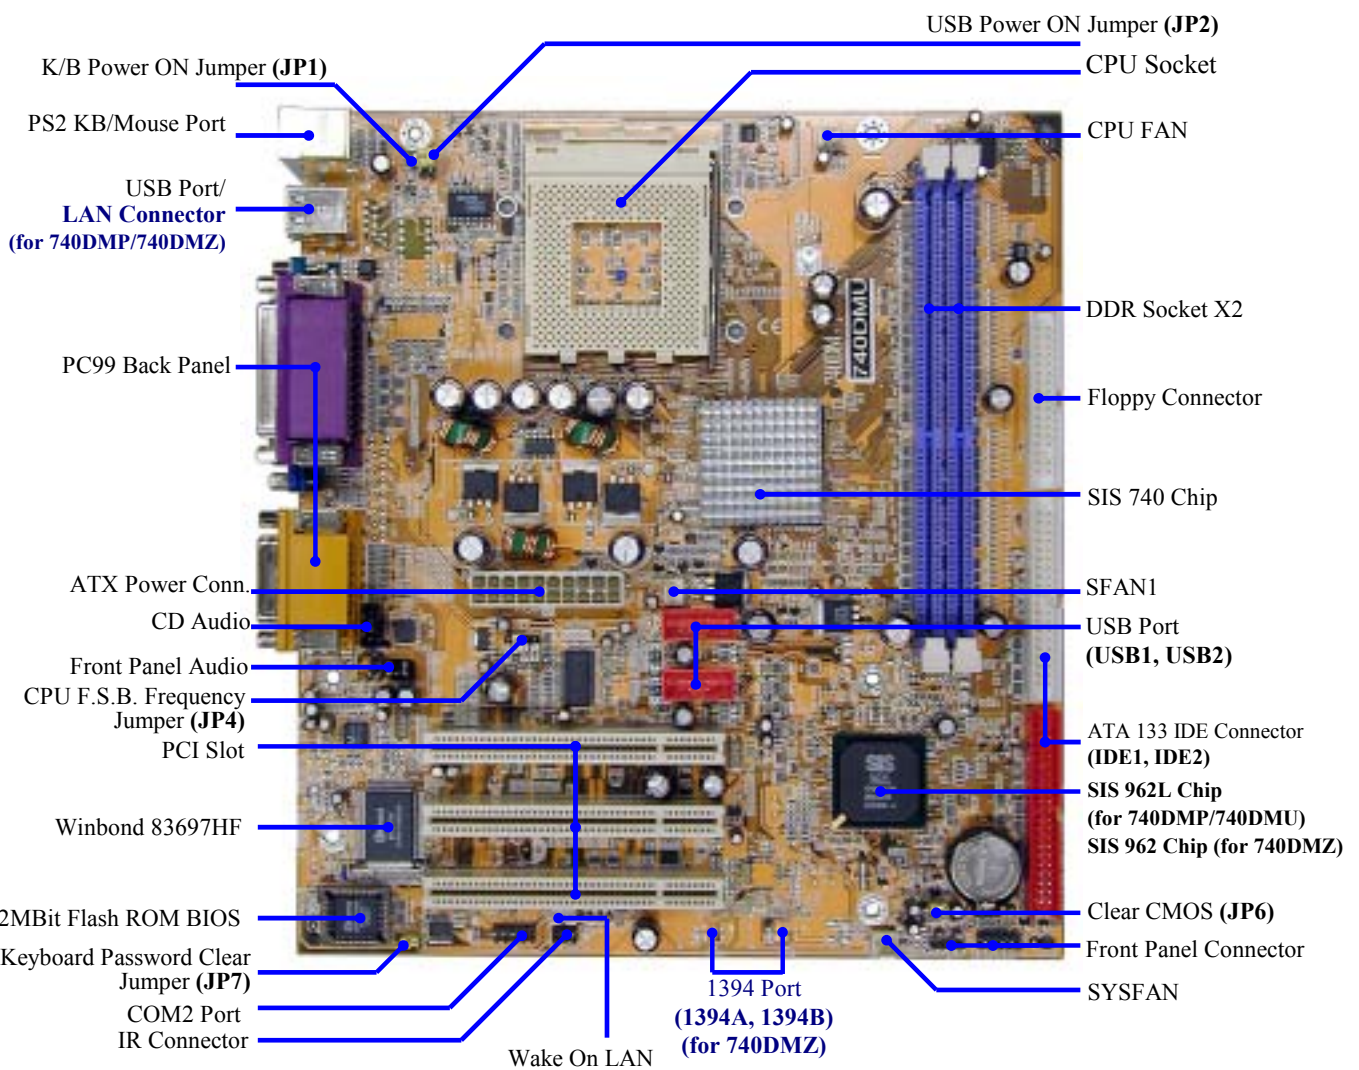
USB Power ON Jumper **(JP2)**

K/B Power ON Jumper **(JP1)**

CPU Socket

PS2 KB/Mouse Port

CPU FAN

USB Port/
**LAN Connector**
**(for 740DMP/740DMZ)**

DDR Socket X2

PC99 Back Panel

Floppy Connector

SIS 740 Chip

ATX Power Conn.

SFAN1

CD Audio

USB Port
**(USB1, USB2)**

Front Panel Audio

CPU F.S.B. Frequency Jumper **(JP4)**

PCI Slot

ATA 133 IDE Connector
**(IDE1, IDE2)**

**SIS 962L Chip**
**(for 740DMP/740DMU)**
**SIS 962 Chip (for 740DMZ)**

Winbond 83697HF

2MBit Flash ROM BIOS

Clear CMOS **(JP6)**

Keyboard Password Clear Jumper **(JP7)**

Front Panel Connector

1394 Port
**(1394A, 1394B)**
**(for 740DMZ)**

SYSFAN

COM2 Port

IR Connector

Wake On LAN

740DMU

CE